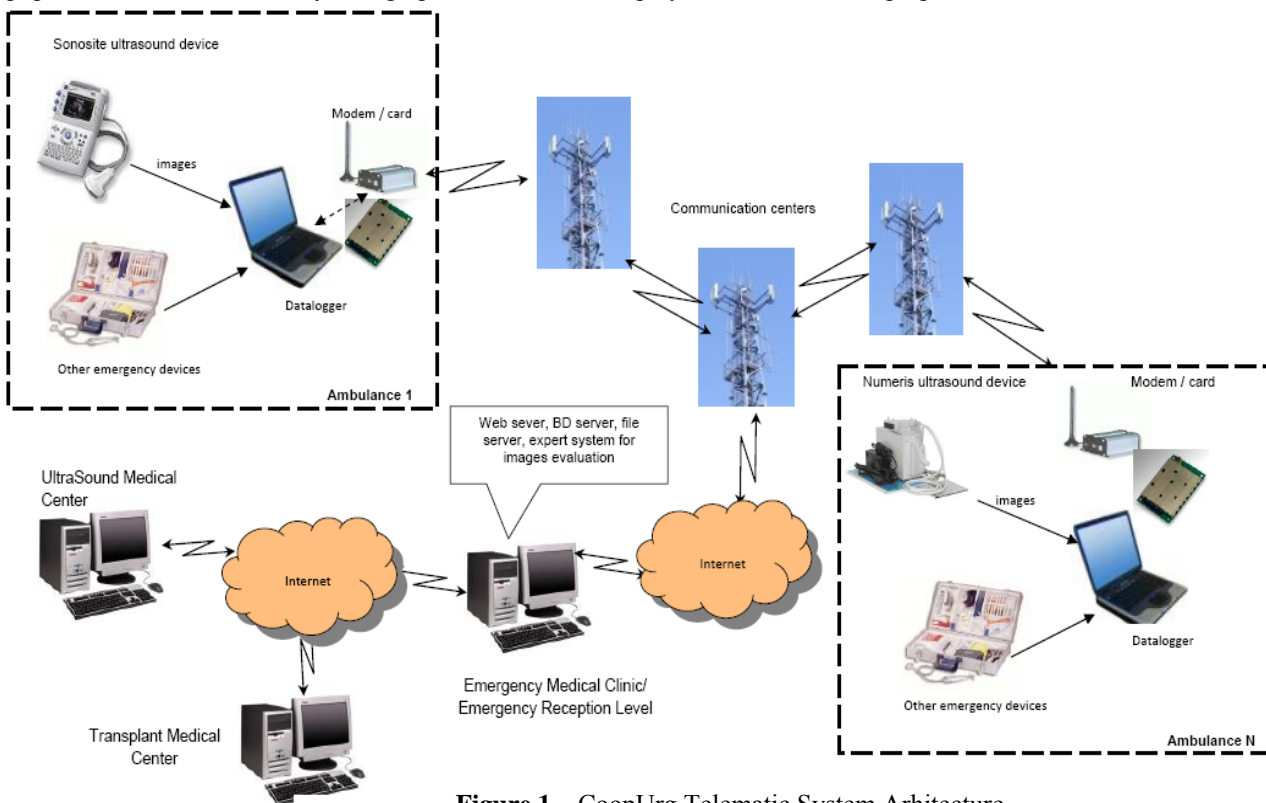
Sonosite ultrasound device

images

Modem / card

Datalogger

Other emergency devices

Ambulance 1

Communication centers

Numeris ultrasound device

Modem / card

images

Datalogger

Other emergency devices

Ambulance N

Web sever, BD server, file server, expert system for images evaluation

UltraSound Medical Center

Internet

Internet

Emergency Medical Clinic/ Emergency Reception Level

Transplant Medical Center

Figure 1 – CoopUrg Telematic System Arhitecture